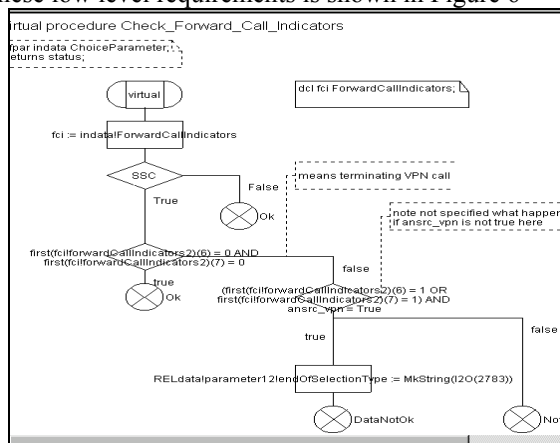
hese low-level requirements is shown in Figure 6

irtual procedure Check_Forward_Call_Indicators

fpar indata ChoiceParameter; returns status;

dcl fci ForwardCallIndicators;

virtual

fci := indata!ForwardCallIndicators

SSC

False

means terminating VPN call

Ok

True

note not specified what happer if ansrc_vpn is not true here

first(fci!forwardCallIndicators2)(6) = 0 AND first(fci!forwardCallIndicators2)(7) = 0

false

true

Ok

(first(fci!forwardCallIndicators2)(6) = 1 OR first(fci!forwardCallIndicators2)(7) = 1) AND ansrc_vpn = True

false

true

RELdata!parameter12!endOfSelectionType := MkString(I2O(2783))

DataNotOk

Not